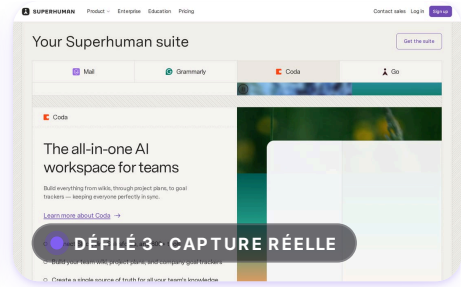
SUPERHUMAN Product Enterprise Education Pricing Contact sales Log in Sign up

Your Superhuman suite

Get the suite

Mail Grammarly Coda Go

Coda

The all-in-one AI workspace for teams

Build everything from wikis, through project plans, to goal trackers — keeping everyone perfectly in sync.

Learn more about Coda →

DÉFILÉ 3 · CAPTURE RÉELLE

Build your team wiki, project plans, and company goal trackers

Create a single source of truth for all your team's knowledge